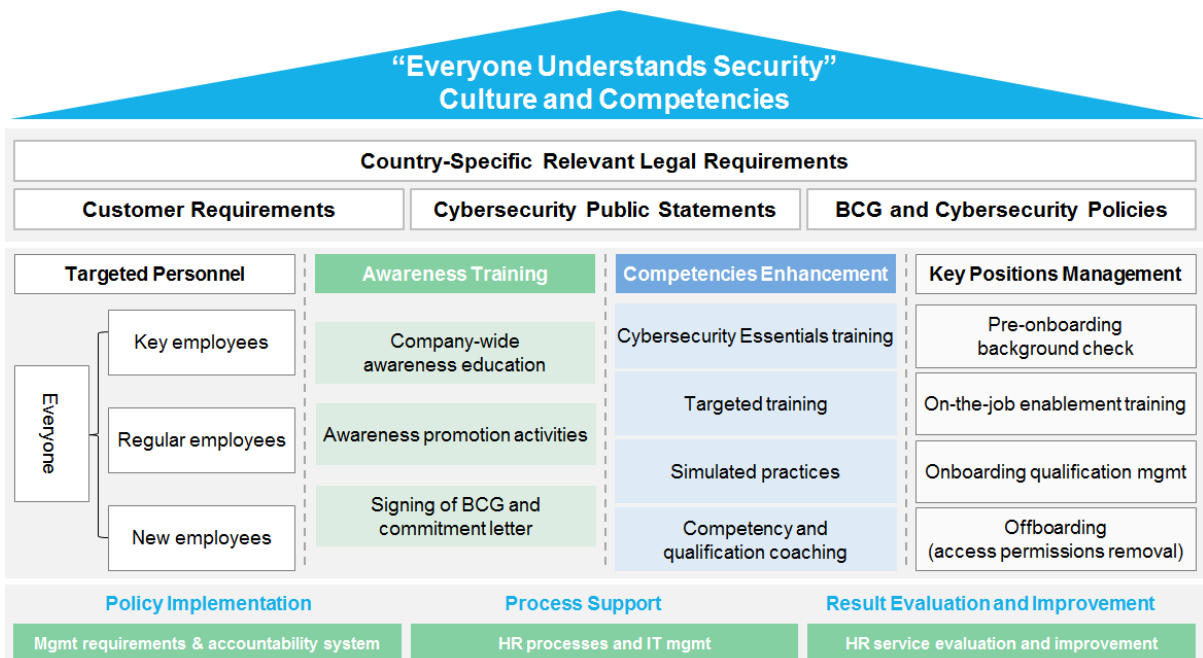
“Everyone Understands Security”
Culture and Competencies

Country-Specific Relevant Legal Requirements

Customer Requirements

Cybersecurity Public Statements

BCG and Cybersecurity Policies

Targeted Personnel

Everyone

Key employees

Regular employees

New employees

Awareness Training

Company-wide awareness education

Awareness promotion activities

Signing of BCG and commitment letter

Competencies Enhancement

Cybersecurity Essentials training

Targeted training

Simulated practices

Competency and qualification coaching

Key Positions Management

Pre-onboarding background check

On-the-job enablement training

Onboarding qualification mgmt

Offboarding (access permissions removal)

Policy Implementation

Mgmt requirements & accountability system

Process Support

HR processes and IT mgmt

Result Evaluation and Improvement

HR service evaluation and improvement